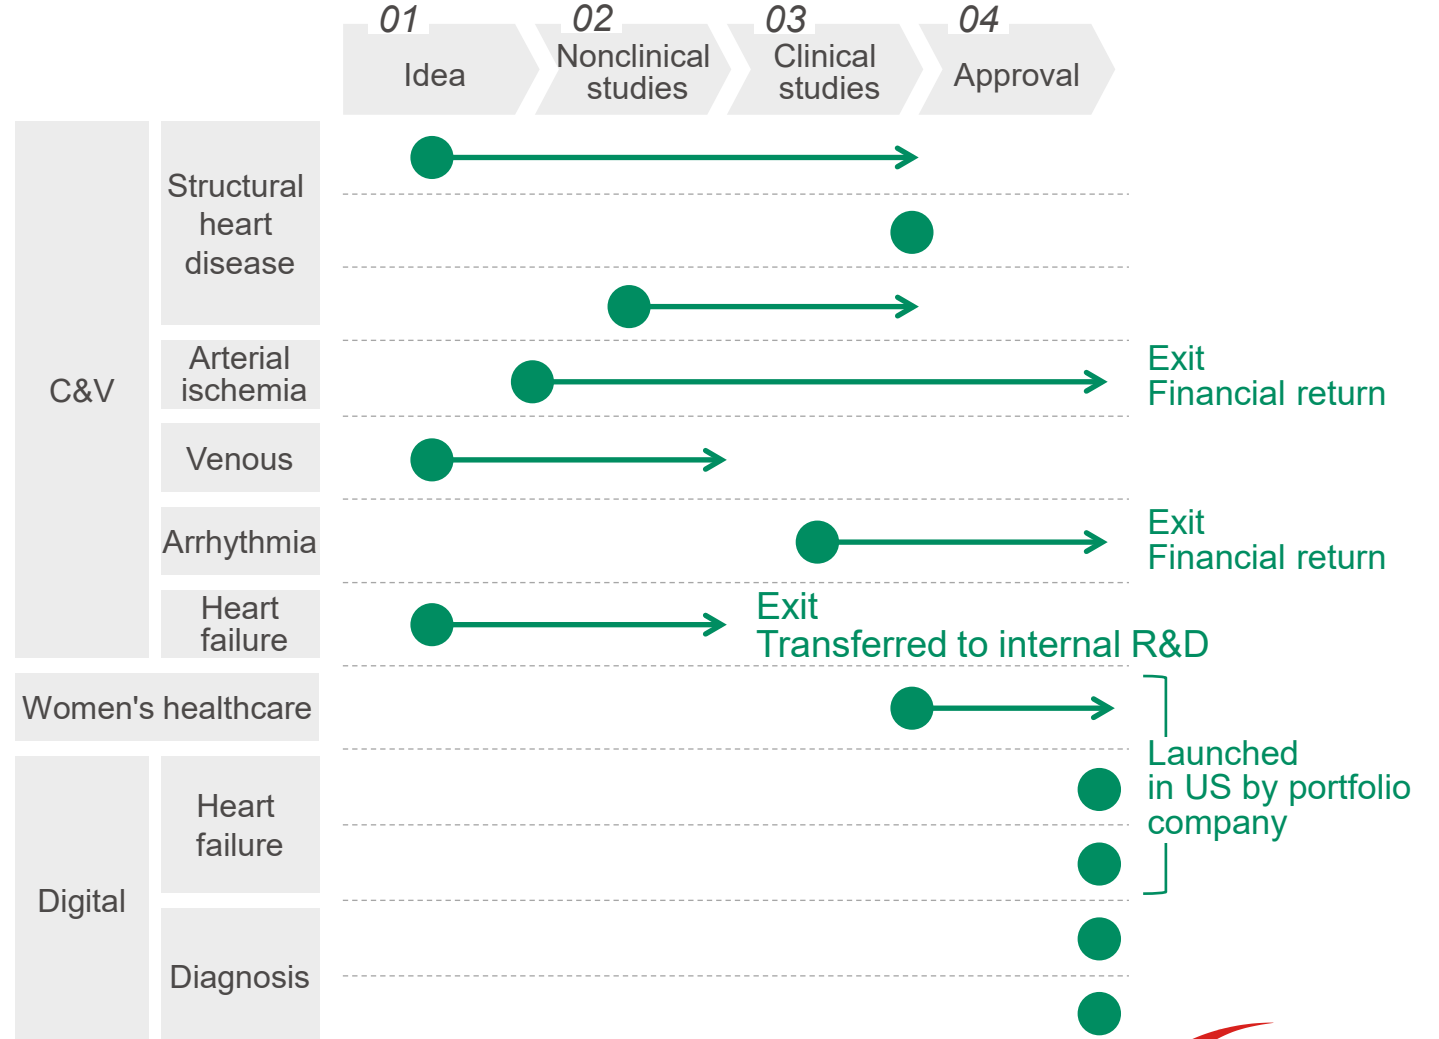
01 Idea

02 Nonclinical studies

03 Clinical studies

04 Approval

C&V

Structural heart disease

Arterial ischemia

Exit
Financial return

Venous

Arrhythmia

Exit
Financial return

Heart failure

Exit
Transferred to internal R&D

Women's healthcare

Launched in US by portfolio company

Digital

Heart failure

Diagnosis